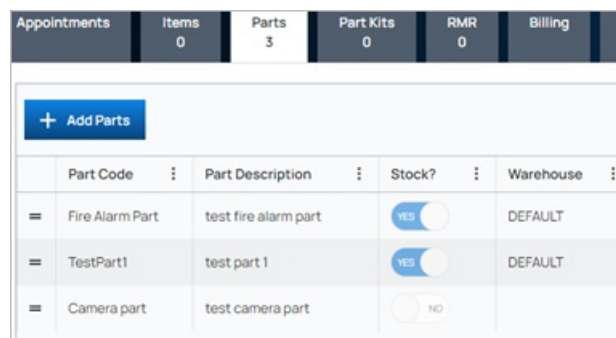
Appointments | Items 0 | Parts 3 | Part Kits 0 | RMR 0 | Billing

+ Add Parts

| | Part Code | Part Description | Stock? | Warehouse |
|---|---|---|---|---|
| = | Fire Alarm Part | test fire alarm part | YES | DEFAULT |
| = | TestPart1 | test part 1 | YES | DEFAULT |
| = | Camera part | test camera part | NO | |